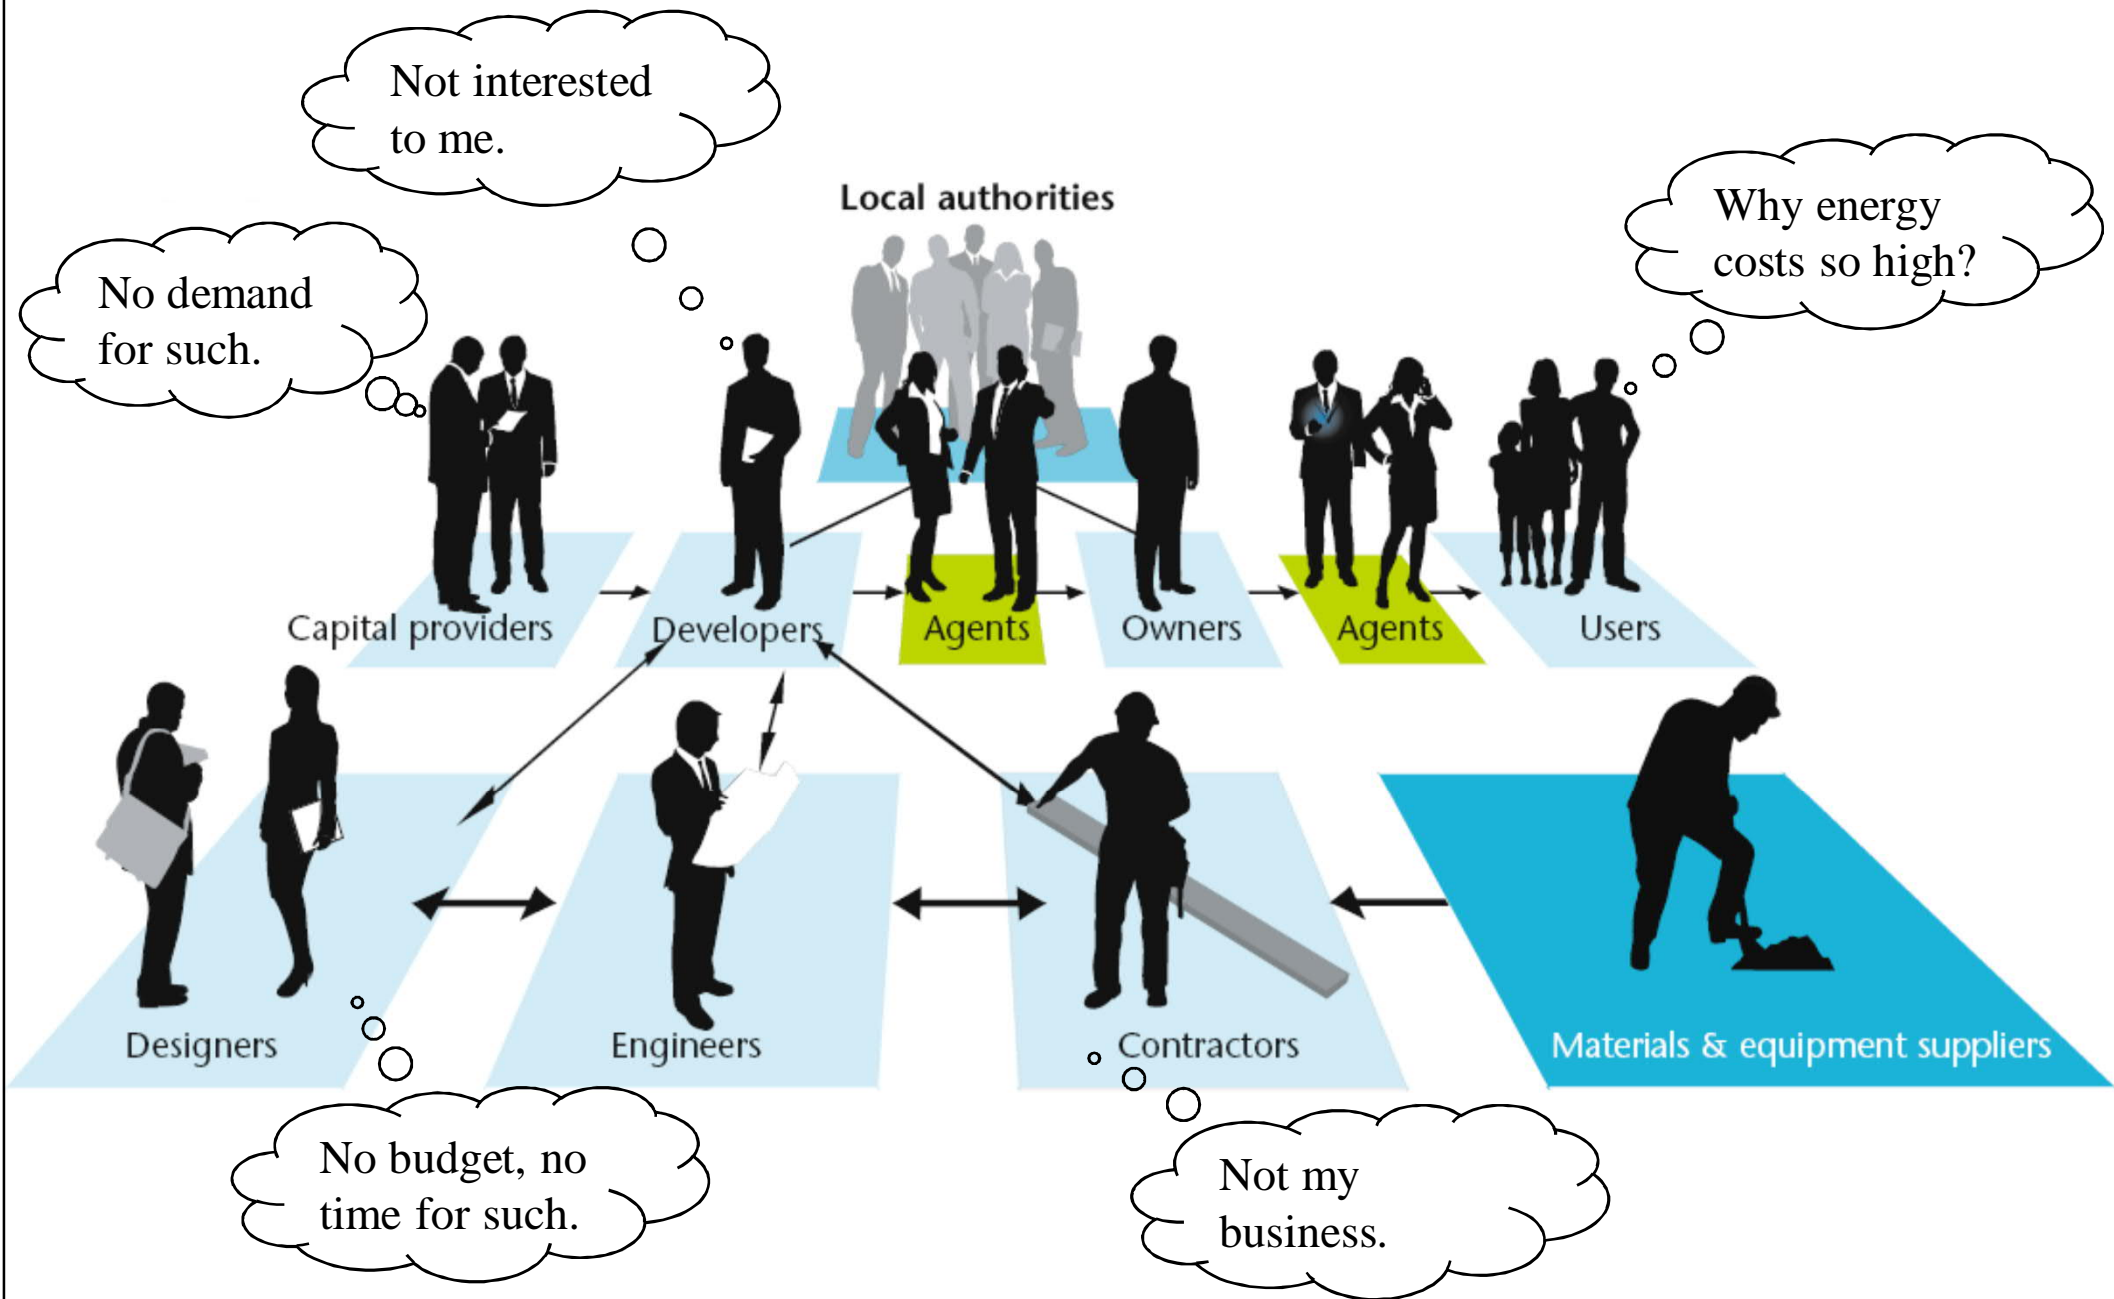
Not interested to me.

No demand for such.

Local authorities

Why energy costs so high?

Capital providers

Developers

Agents

Owners

Agents

Users

Designers

Engineers

Contractors

Materials & equipment suppliers

No budget, no time for such.

Not my business.